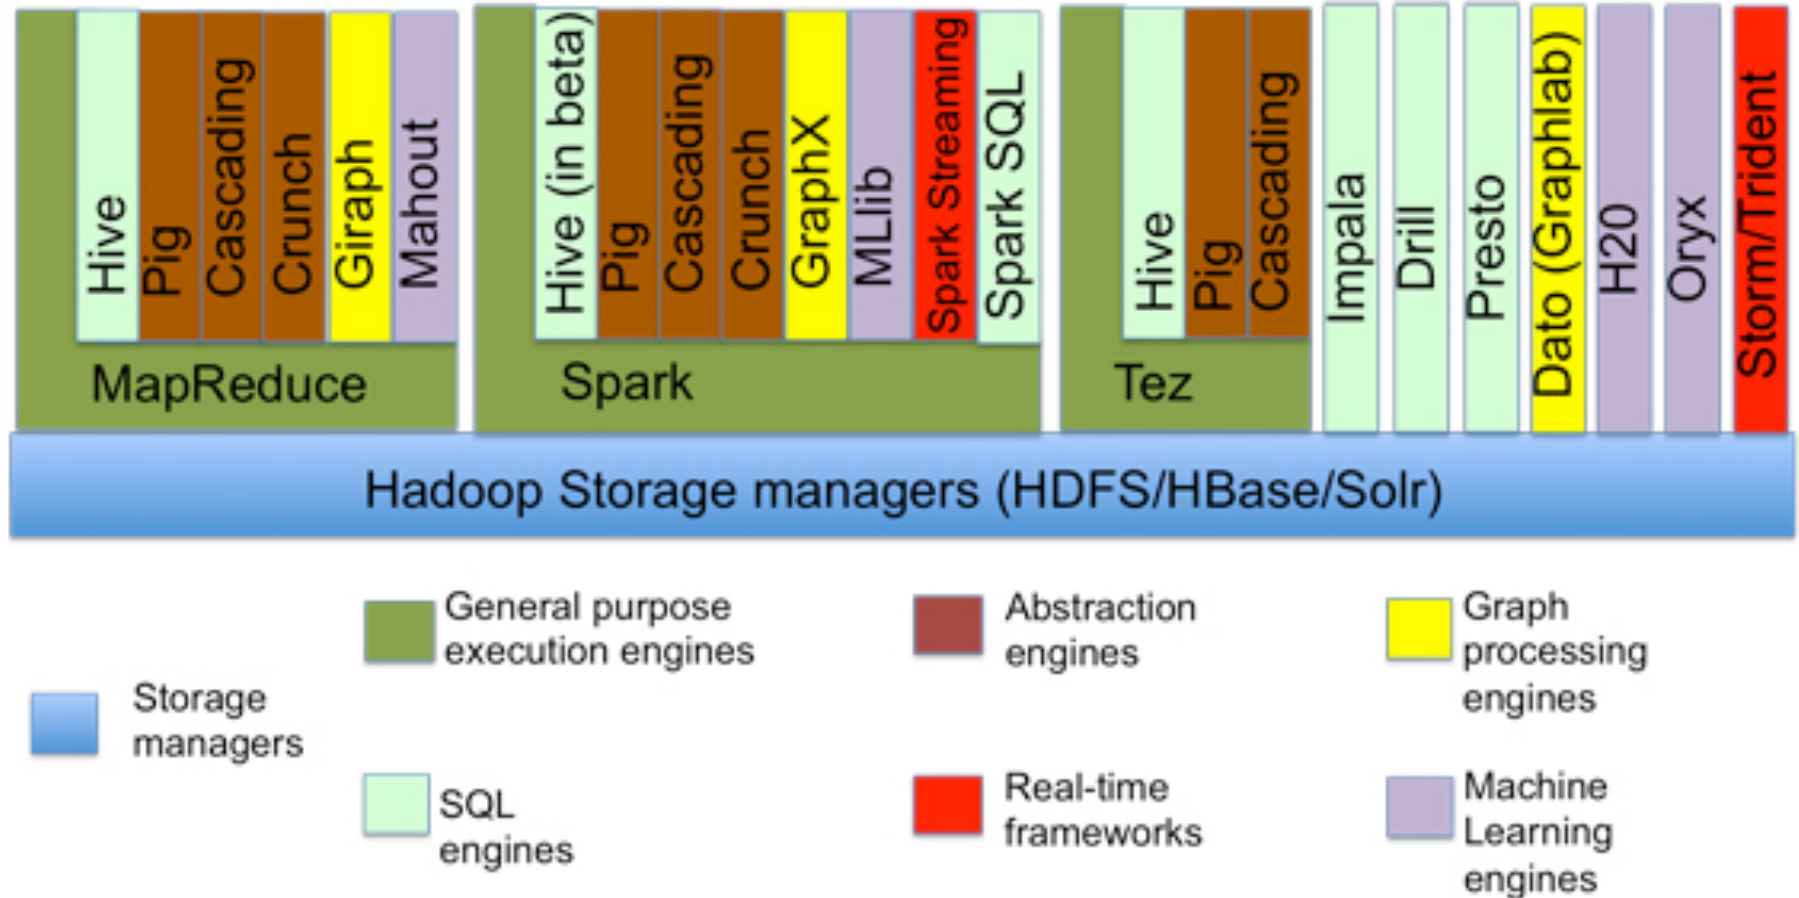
Hive
Pig
Cascading
Crunch
Giraph
Mahout
MapReduce

Hive (in beta)
Pig
Cascading
Crunch
GraphX
MLlib
Spark Streaming
Spark SQL
Spark

Hive
Pig
Cascading
Tez

Impala
Drill
Presto
Dato (Graphlab)
H20
Oryx
Storm/Trident

Hadoop Storage managers (HDFS/HBase/Solr)

Storage managers

General purpose execution engines

SQL engines

Abstraction engines

Real-time frameworks

Graph processing engines

Machine Learning engines